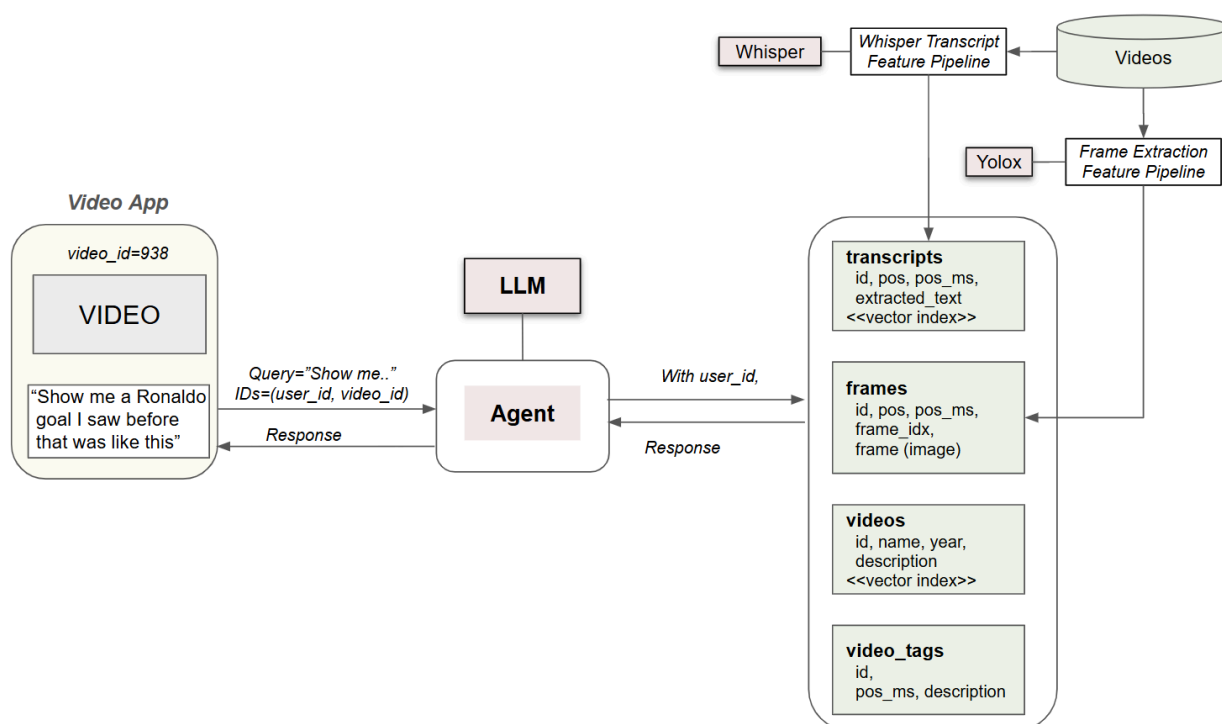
Whisper

Whisper Transcript Feature Pipeline

Videos

Yolox

Frame Extraction Feature Pipeline

Video App

video_id=938

VIDEO

“Show me a Ronaldo goal I saw before that was like this”

LLM

Query=”Show me..”
IDs=(user_id, video_id)

Response

Agent

With user_id,

Response

transcripts
id, pos, pos_ms, extracted_text
<<vector index>>

frames
id, pos, pos_ms, frame_idx, frame (image)

videos
id, name, year, description
<<vector index>>

video_tags
id, pos_ms, description